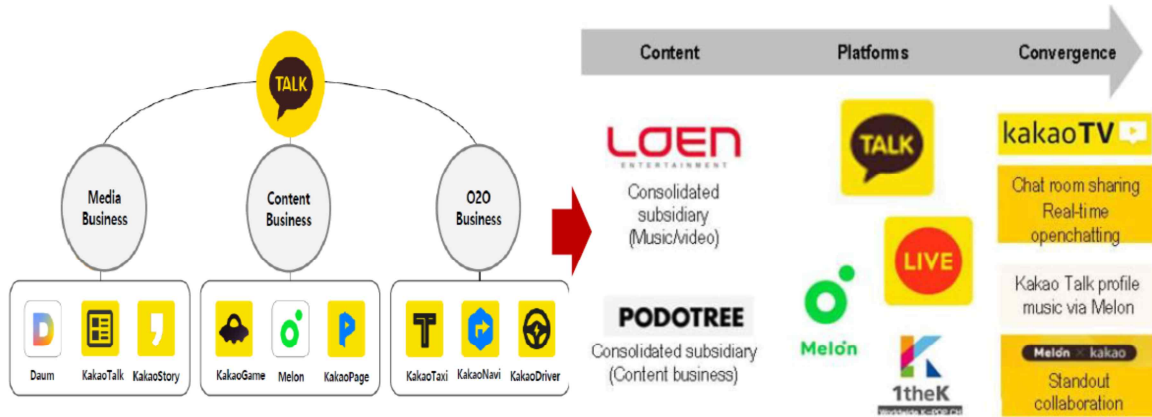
TALK

Media Business

Content Business

O2O Business

Daum KakaoTalk KakaoStory

KakaoGame Melon KakaoPage

KakaoTaxi KakaoNavi KakaoDriver

Content Platforms Convergence

LOEN ENTERTAINMENT

Consolidated subsidiary (Music/video)

PODOTREE

Consolidated subsidiary (Content business)

TALK

LIVE

Melon

1theK

kakaoTV

Chat room sharing Real-time openchatting

Kakao Talk profile music via Melon

Melon × kakao

Standout collaboration